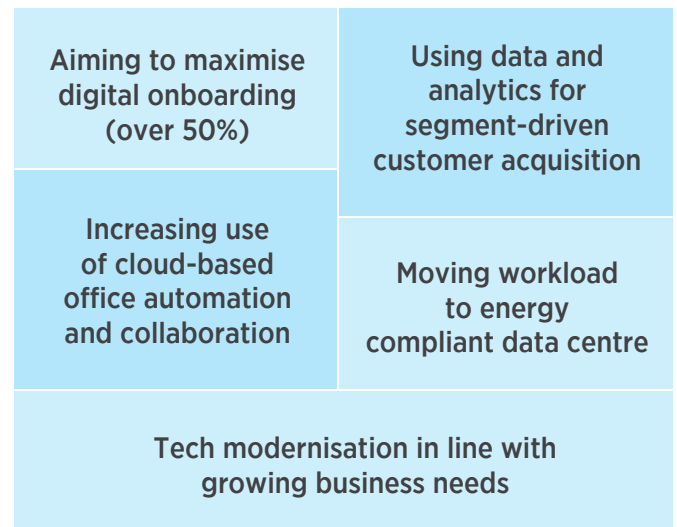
Aiming to maximise digital onboarding (over 50%)

Using data and analytics for segment-driven customer acquisition

Increasing use of cloud-based office automation and collaboration

Moving workload to energy compliant data centre

Tech modernisation in line with growing business needs